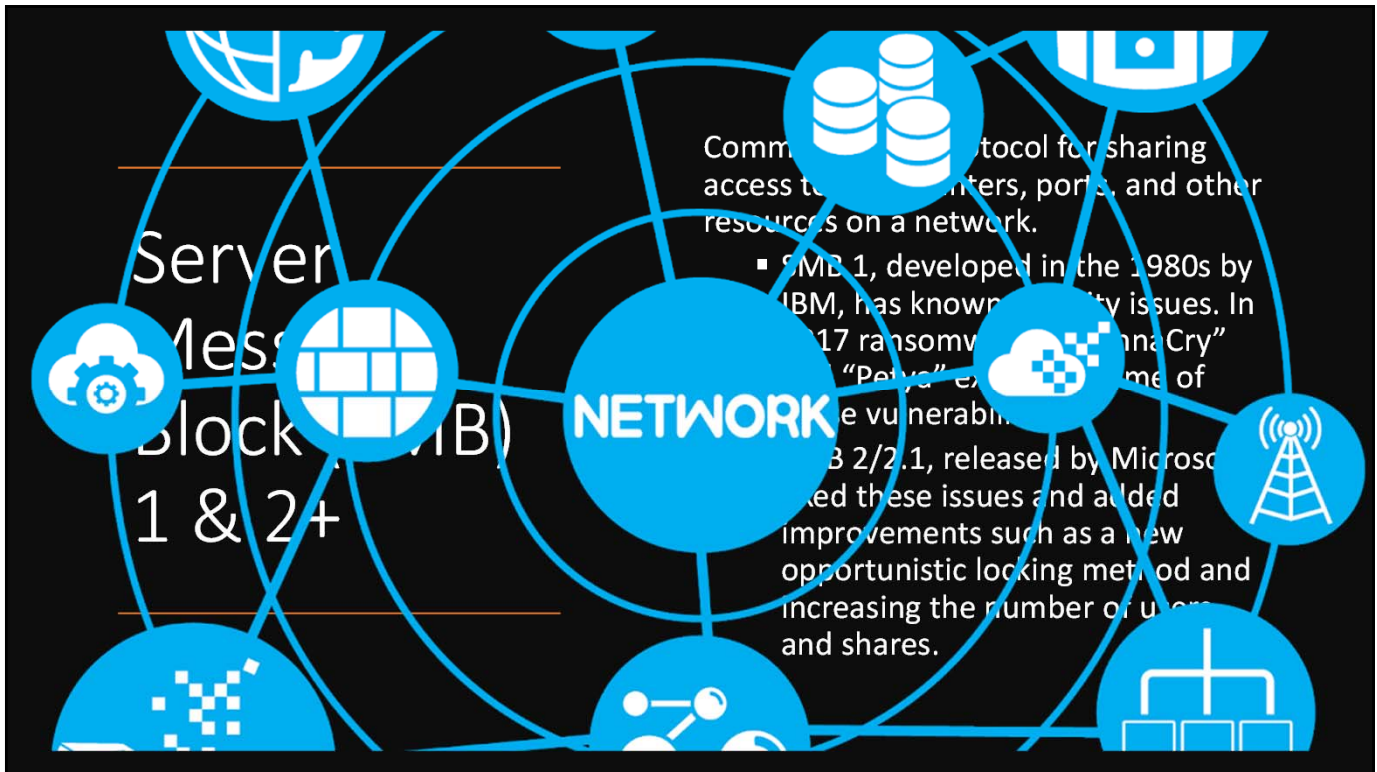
Server Mess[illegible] Block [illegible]MB) 1 & 2+

Comm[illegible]otocol for sharing access t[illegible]nters, ports, and other resources on a network.

▪ SMB 1, developed in the 1980s by IBM, has known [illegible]ity issues. In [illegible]17 ransomw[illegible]nnaCry" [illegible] "Petya" ex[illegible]me of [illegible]e vulnerabi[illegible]

▪ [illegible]B 2/2.1, released by Microso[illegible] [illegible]ed these issues and added improvements such as a new opportunistic locking method and increasing the number of u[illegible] and shares.

NETWORK